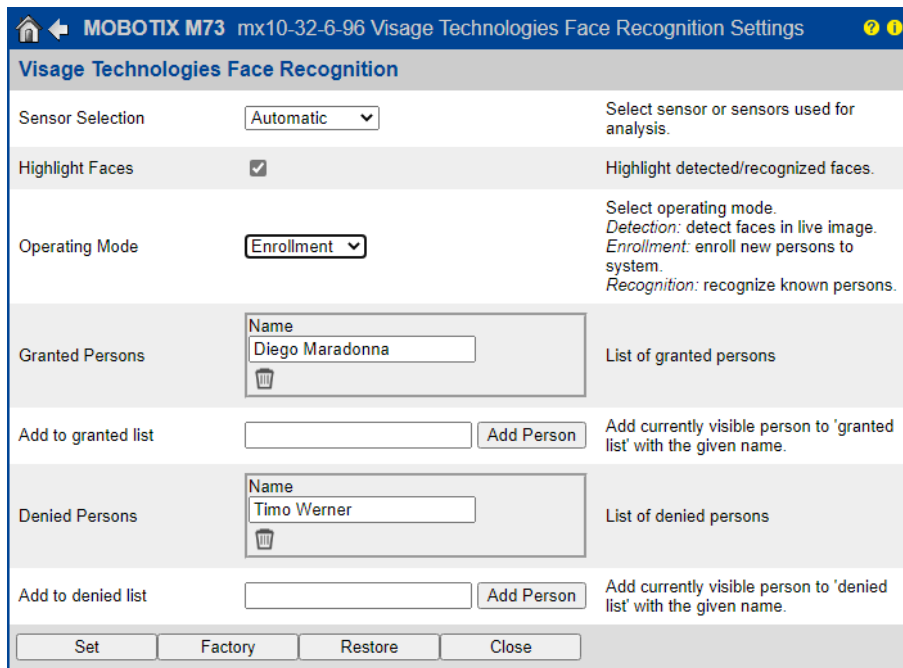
MOBOTIX M73 mx10-32-6-96 Visage Technologies Face Recognition Settings ? i

Visage Technologies Face Recognition

| | | |
|---|---|---|
| Sensor Selection | Automatic | Select sensor or sensors used for analysis. |
| Highlight Faces | ☑ | Highlight detected/recognized faces. |
| Operating Mode | Enrollment | Select operating mode. *Detection:* detect faces in live image. *Enrollment:* enroll new persons to system. *Recognition:* recognize known persons. |
| Granted Persons | Name<br>Diego Maradonna | List of granted persons |
| Add to granted list | Add Person | Add currently visible person to 'granted list' with the given name. |
| Denied Persons | Name<br>Timo Werner | List of denied persons |
| Add to denied list | Add Person | Add currently visible person to 'denied list' with the given name. |

Set Factory Restore Close